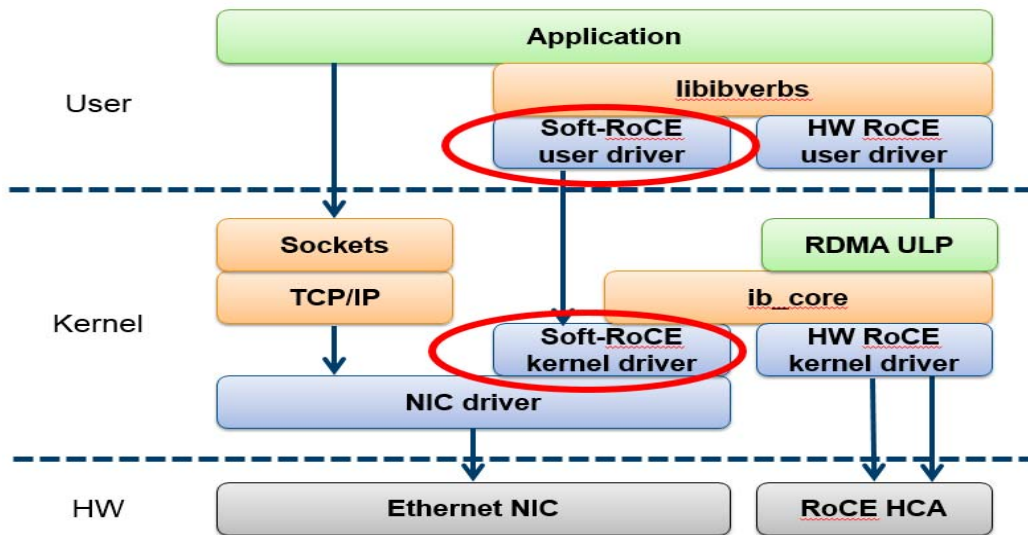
Application

User

libibverbs

Soft-RoCE user driver

HW RoCE user driver

Sockets

RDMA ULP

TCP/IP

ib_core

Kernel

Soft-RoCE kernel driver

HW RoCE kernel driver

NIC driver

HW

Ethernet NIC

RoCE HCA